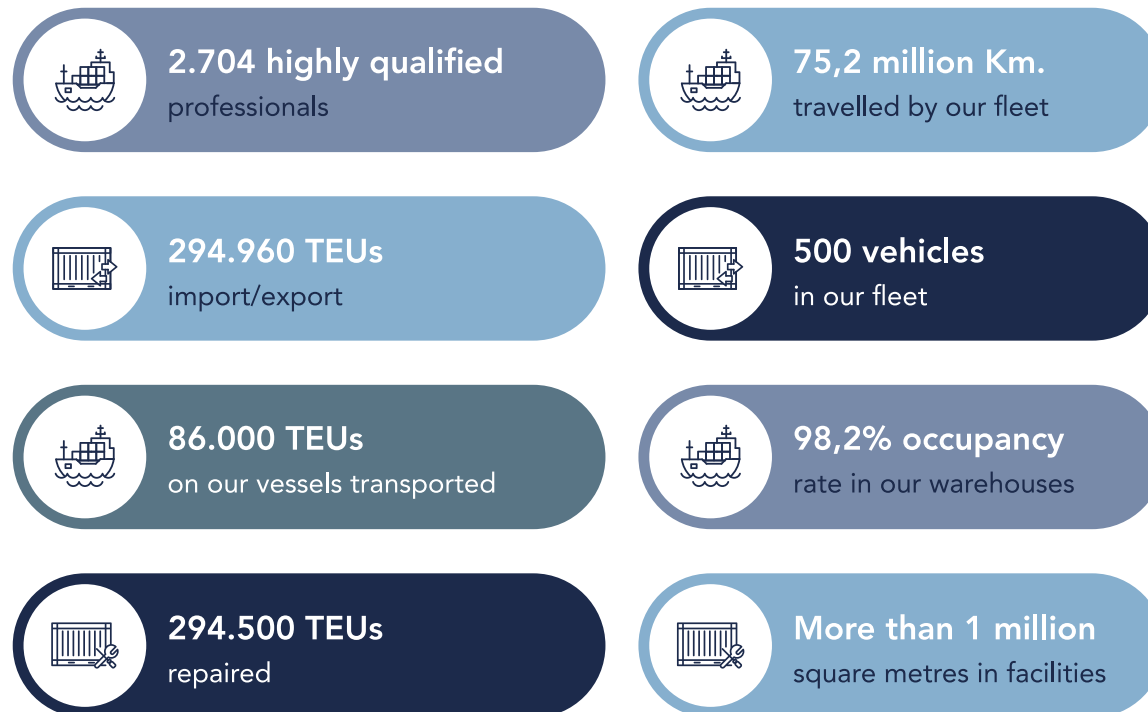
2.704 highly qualified
professionals

75,2 million Km.
travelled by our fleet

294.960 TEUs
import/export

500 vehicles
in our fleet

86.000 TEUs
on our vessels transported

98,2% occupancy
rate in our warehouses

294.500 TEUs
repaired

More than 1 million
square metres in facilities